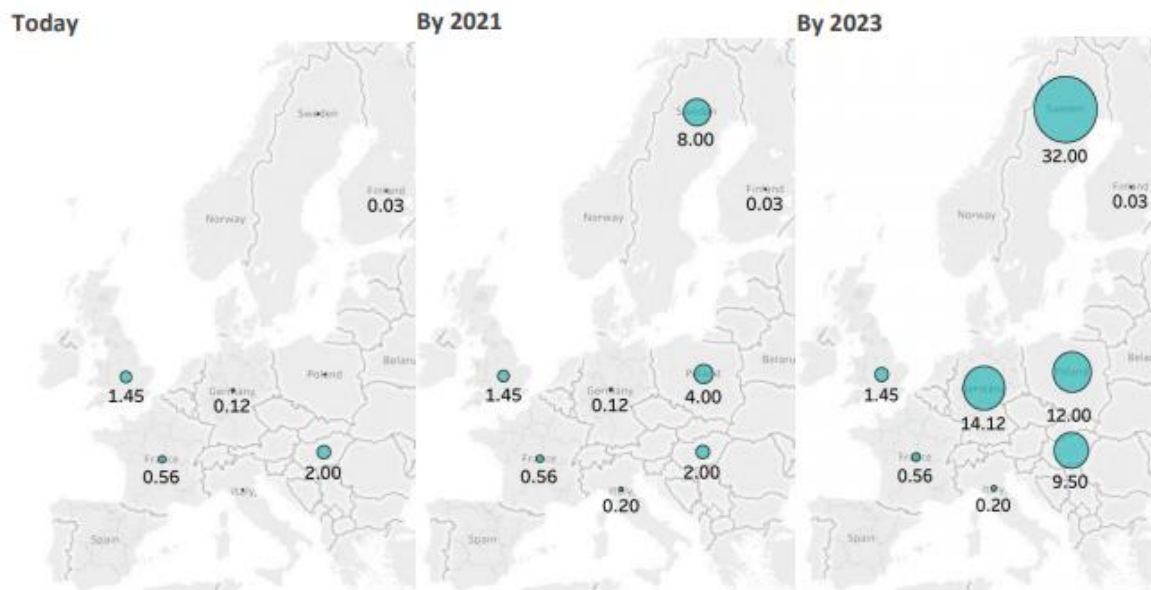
Today

Sweden

Norway

Finland
0.03

1.45

Germany
0.12

Poland

Belarus

France
0.56

2.00

Italy

Spain

By 2021

Sweden
8.00

Finland
0.03

Norway

1.45

Germany
0.12

Poland
4.00

Belarus

France
0.56

2.00

Italy
0.20

Spain

By 2023

Sweden
32.00

Finland
0.03

Norway

1.45

Germany
14.12

Poland
12.00

Belarus

France
0.56

9.50

Italy
0.20

Spain